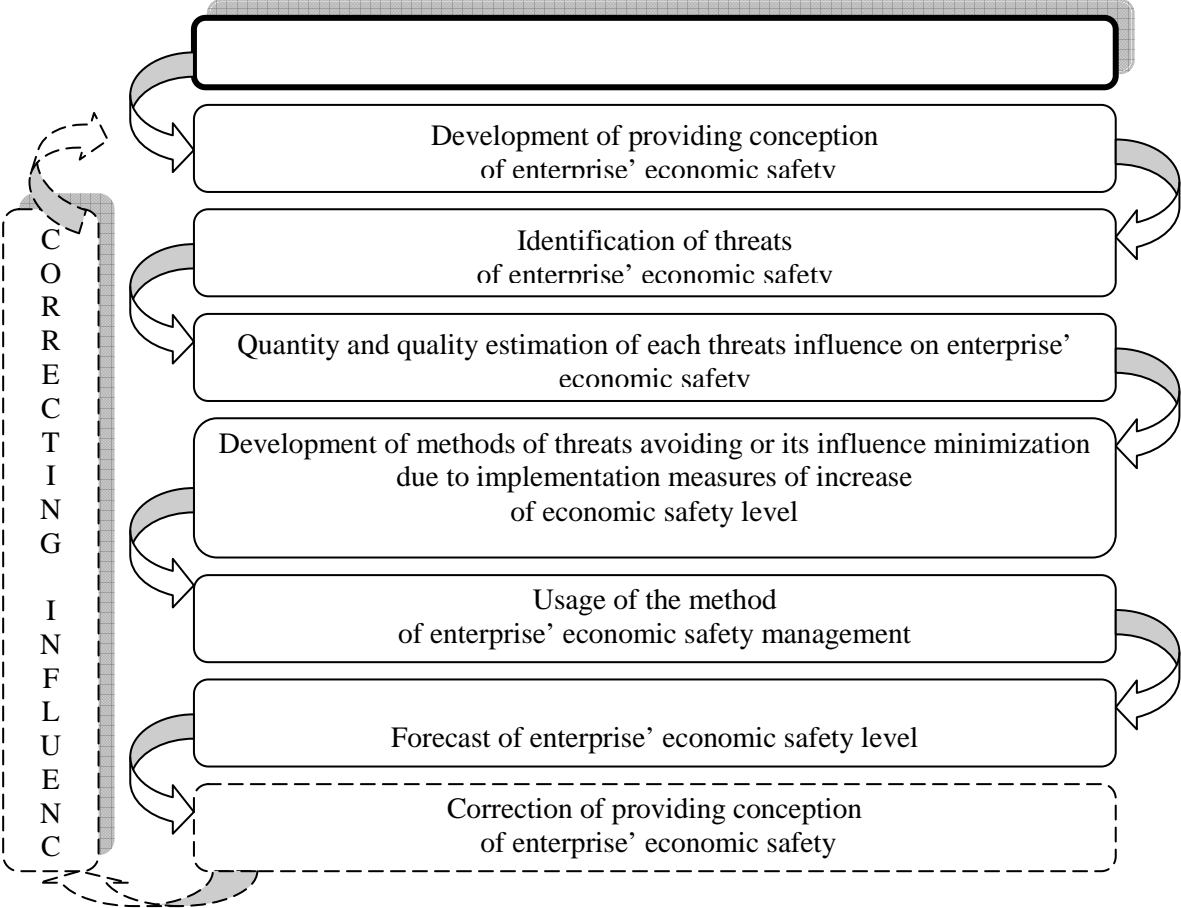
Development of providing conception of enterprise' economic safety

Identification of threats of enterprise' economic safety

Quantity and quality estimation of each threats influence on enterprise' economic safety

Development of methods of threats avoiding or its influence minimization due to implementation measures of increase of economic safety level

Usage of the method of enterprise' economic safety management

Forecast of enterprise' economic safety level

Correction of providing conception of enterprise' economic safety

C O R R E C T I N G I N F L U E N C